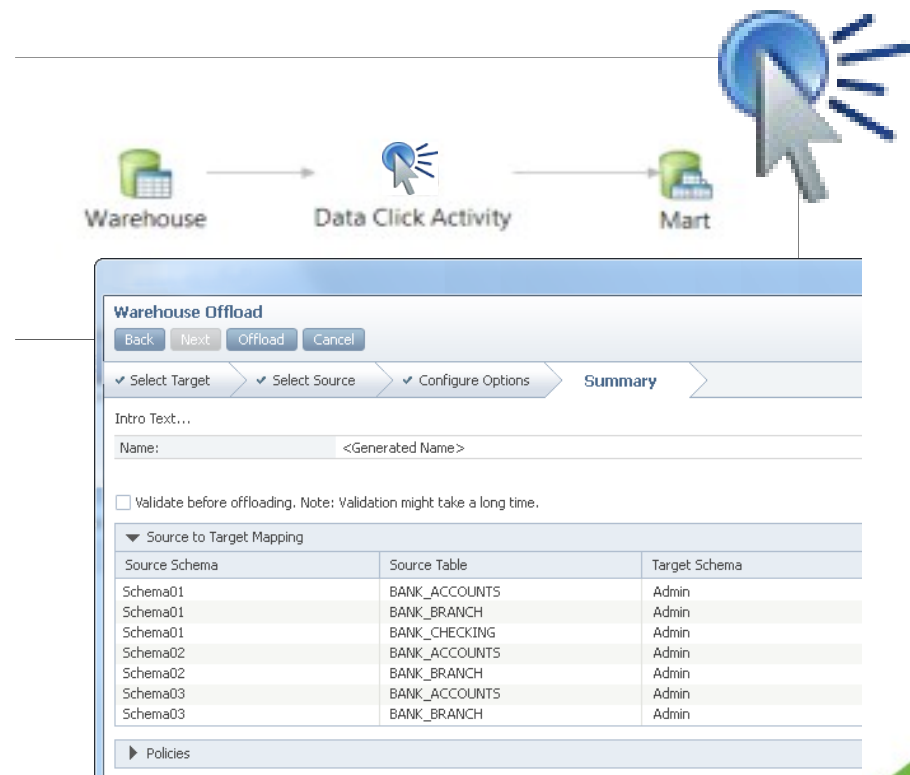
Warehouse

Data Click Activity

Mart

Warehouse Offload

Back Next Offload Cancel

✔ Select Target ✔ Select Source ✔ Configure Options Summary

Intro Text...

Name: <Generated Name>

Validate before offloading. Note: Validation might take a long time.

Source to Target Mapping

| Source Schema | Source Table | Target Schema |
|---|---|---|
| Schema01 | BANK_ACCOUNTS | Admin |
| Schema01 | BANK_BRANCH | Admin |
| Schema01 | BANK_CHECKING | Admin |
| Schema02 | BANK_ACCOUNTS | Admin |
| Schema02 | BANK_BRANCH | Admin |
| Schema03 | BANK_ACCOUNTS | Admin |
| Schema03 | BANK_BRANCH | Admin |

Policies